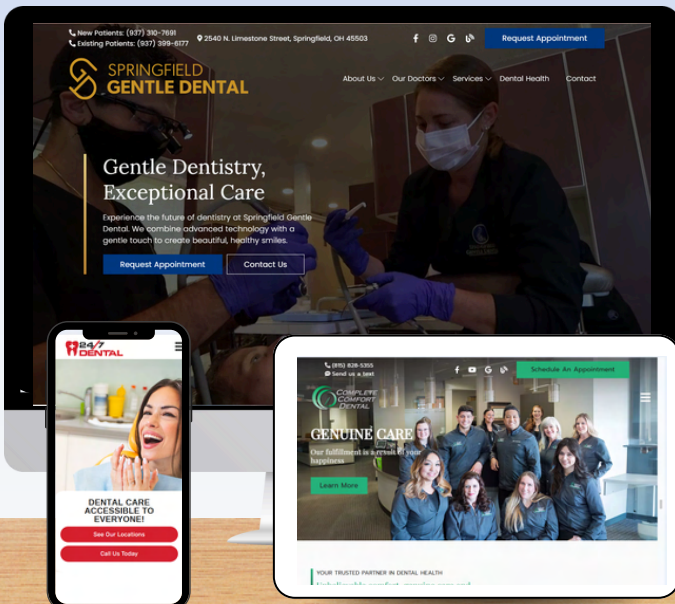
New Patients: (937) 310-7691
Existing Patients: (937) 399-6177
2540 N. Limestone Street, Springfield, OH 45503
Request Appointment

SPRINGFIELD GENTLE DENTAL

About Us Our Doctors Services Dental Health Contact

Gentle Dentistry, Exceptional Care

Experience the future of dentistry at Springfield Gentle Dental. We combine advanced technology with a gentle touch to create beautiful, healthy smiles.

Request Appointment
Contact Us

24/7 DENTAL

DENTAL CARE ACCESSIBLE TO EVERYONE!

See Our Locations
Call Us Today

(855) 826-5355
Send us a text
Schedule An Appointment

COMPLETE COMFORT DENTAL

GENUINE CARE
Our fulfillment is a result of your happiness

Learn More

YOUR TRUSTED PARTNER IN DENTAL HEALTH
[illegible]